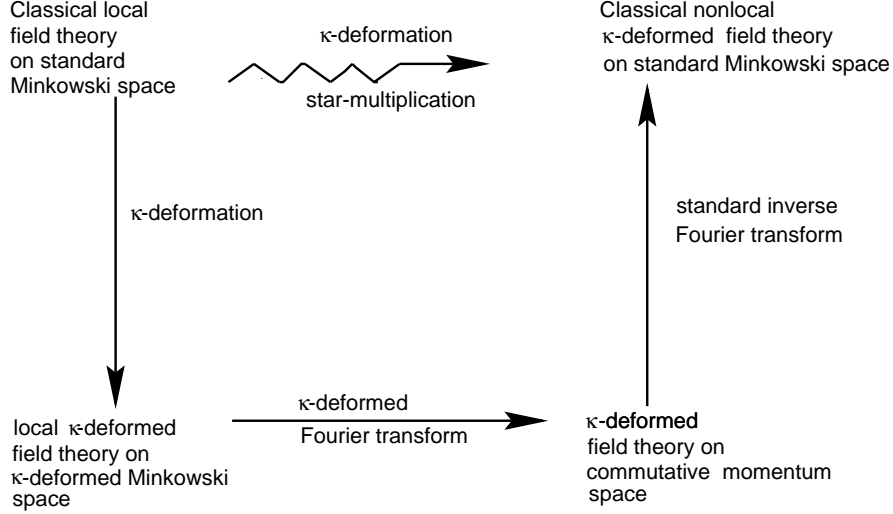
Classical local field theory on standard Minkowski space

$\kappa$-deformation

star-multiplication

Classical nonlocal $\kappa$-deformed field theory on standard Minkowski space

$\kappa$-deformation

standard inverse Fourier transform

local $\kappa$-deformed field theory on $\kappa$-deformed Minkowski space

$\kappa$-deformed

Fourier transform

$\kappa$-deformed field theory on commutative momentum space